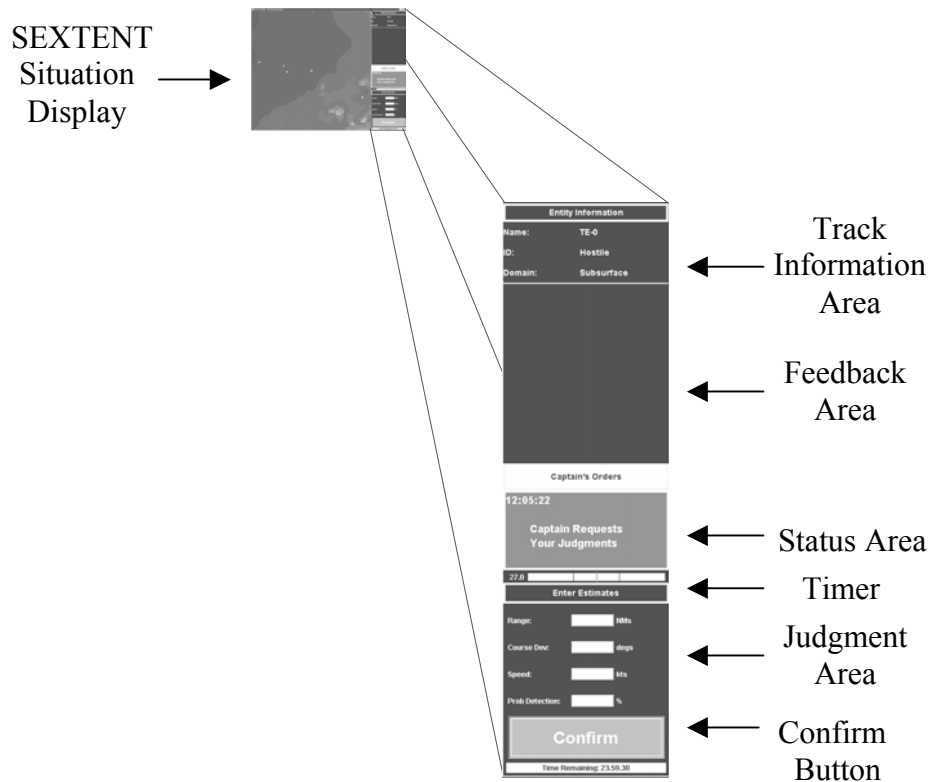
SEXTENT Situation Display

Entity Information

Name: TE-0

ID: Hostile

Domain: Subsurface

Track Information Area

Feedback Area

Captain's Orders

12:05:22

Captain Requests Your Judgments

Status Area

27.0

Timer

Enter Estimates

Range: NMs

Course Dev: degs

Speed: kts

Prob Detection: %

Judgment Area

Confirm

Confirm Button

Time Remaining: 23.59.30